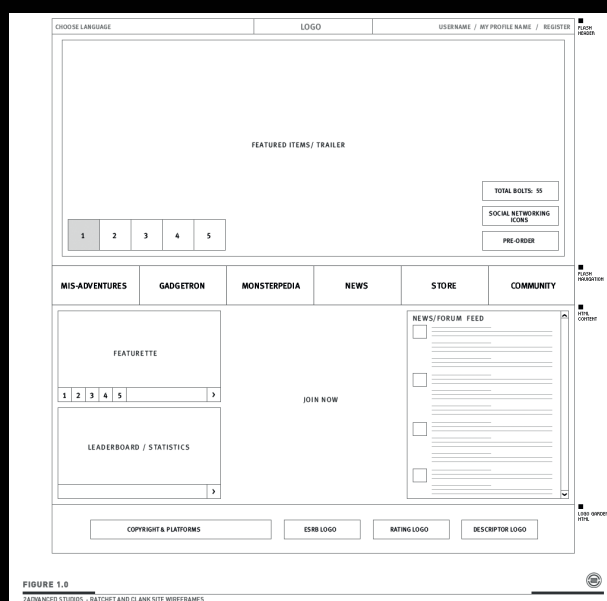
CHOOSE LANGUAGE

LOGO

USERNAME / MY PROFILE NAME / REGISTER

FLASH HEADER

FEATURED ITEMS/ TRAILER

TOTAL BOLTS: 55

SOCIAL NETWORKING ICONS

PRE-ORDER

1 2 3 4 5

MIS-ADVENTURES

GADGETRON

MONSTERPEDIA

NEWS

STORE

COMMUNITY

FLASH NAVIGATION

HTML CONTENT

FEATURETTE

1 2 3 4 5 >

JOIN NOW

NEWS/FORUM FEED

LEADERBOARD / STATISTICS

>

LOGO GARDEN HTML

COPYRIGHT & PLATFORMS

ESRB LOGO

RATING LOGO

DESCRIPTOR LOGO

FIGURE 1.0

2ADVANCED STUDIOS - RATCHET AND CLANK SITE WIREFRAMES